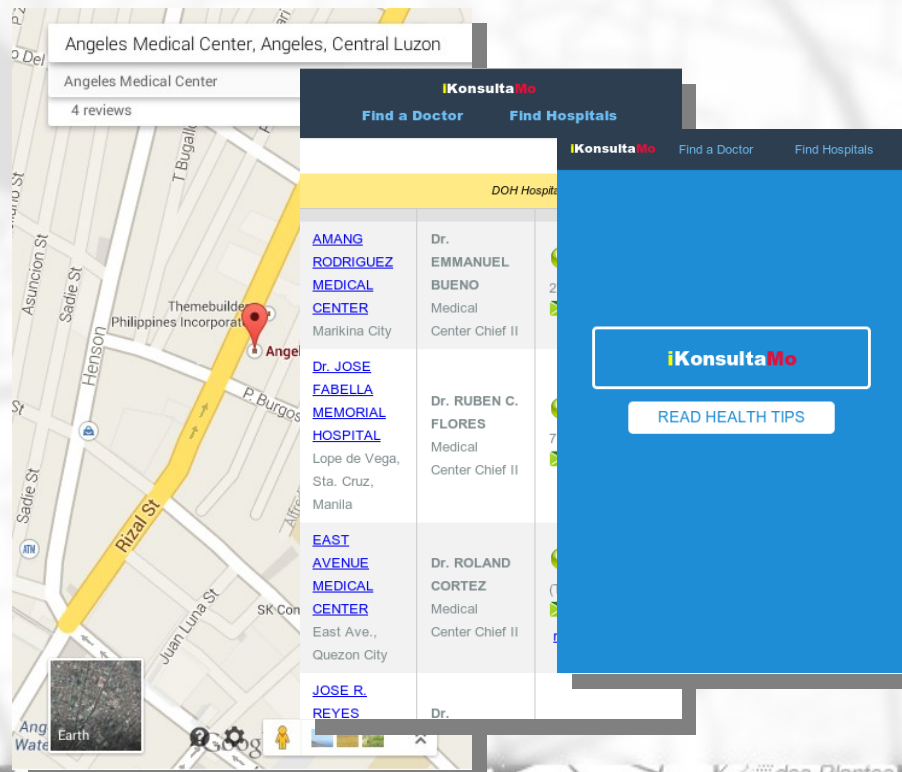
Angeles Medical Center, Angeles, Central Luzon

Angeles Medical Center

4 reviews

Themebuilder Philippines Incorporated

Angel

Rizal St

Henson

Asuncion St

Sadie St

P Burgos

Juan Luna St

SK Con

Earth

iKonsultaMo

Find a Doctor

Find Hospitals

DOH Hospita

| | | |
|---|---|---|
| AMANG RODRIGUEZ MEDICAL CENTER Marikina City | Dr. EMMANUEL BUENO Medical Center Chief II | 2 |
| Dr. JOSE FABELLA MEMORIAL HOSPITAL Lope de Vega, Sta. Cruz, Manila | Dr. RUBEN C. FLORES Medical Center Chief II | 7 |
| EAST AVENUE MEDICAL CENTER East Ave., Quezon City | Dr. ROLAND CORTEZ Medical Center Chief II | ( |
| JOSE R. REYES | Dr. | |

iKonsultaMo

Find a Doctor

Find Hospitals

iKonsultaMo

READ HEALTH TIPS